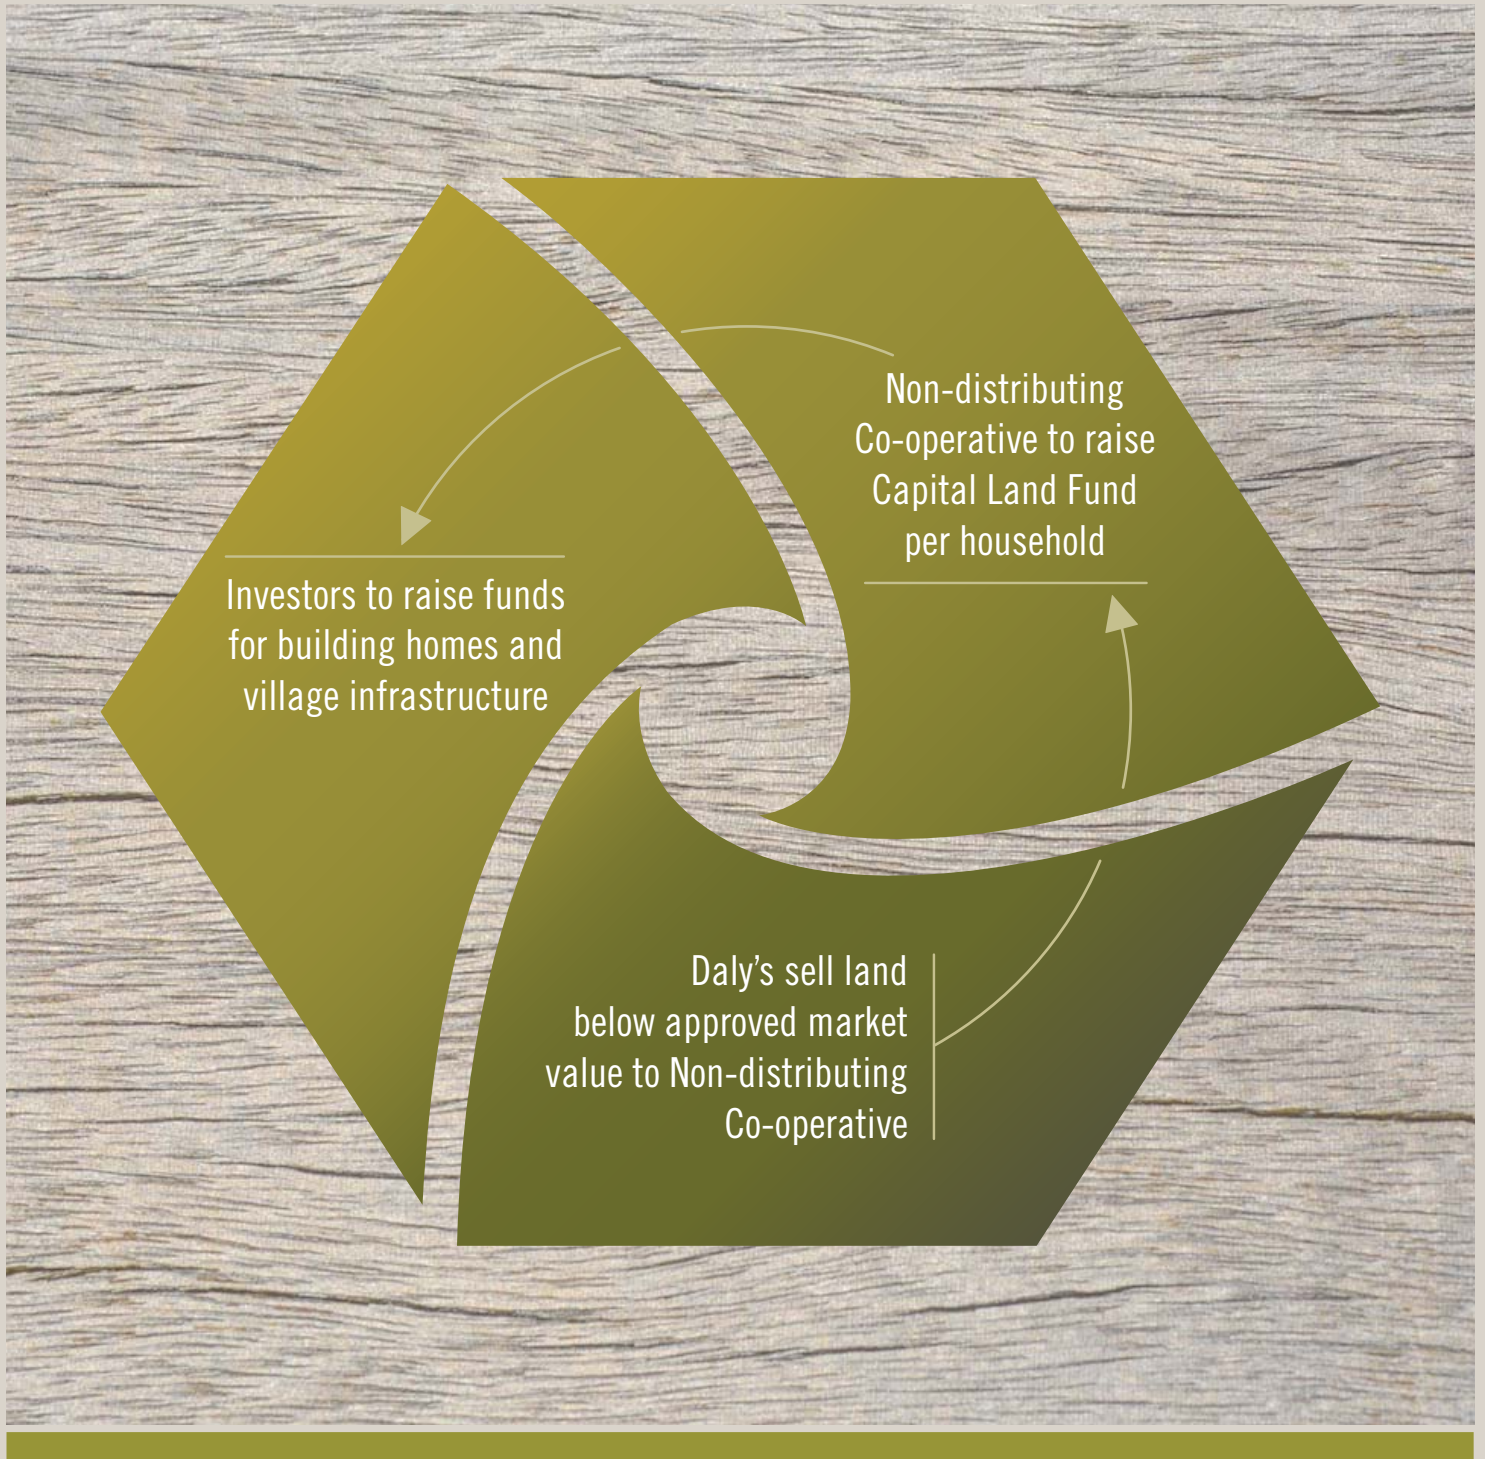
Non-distributing Co-operative to raise Capital Land Fund per household

Investors to raise funds for building homes and village infrastructure

Daly’s sell land below approved market value to Non-distributing Co-operative